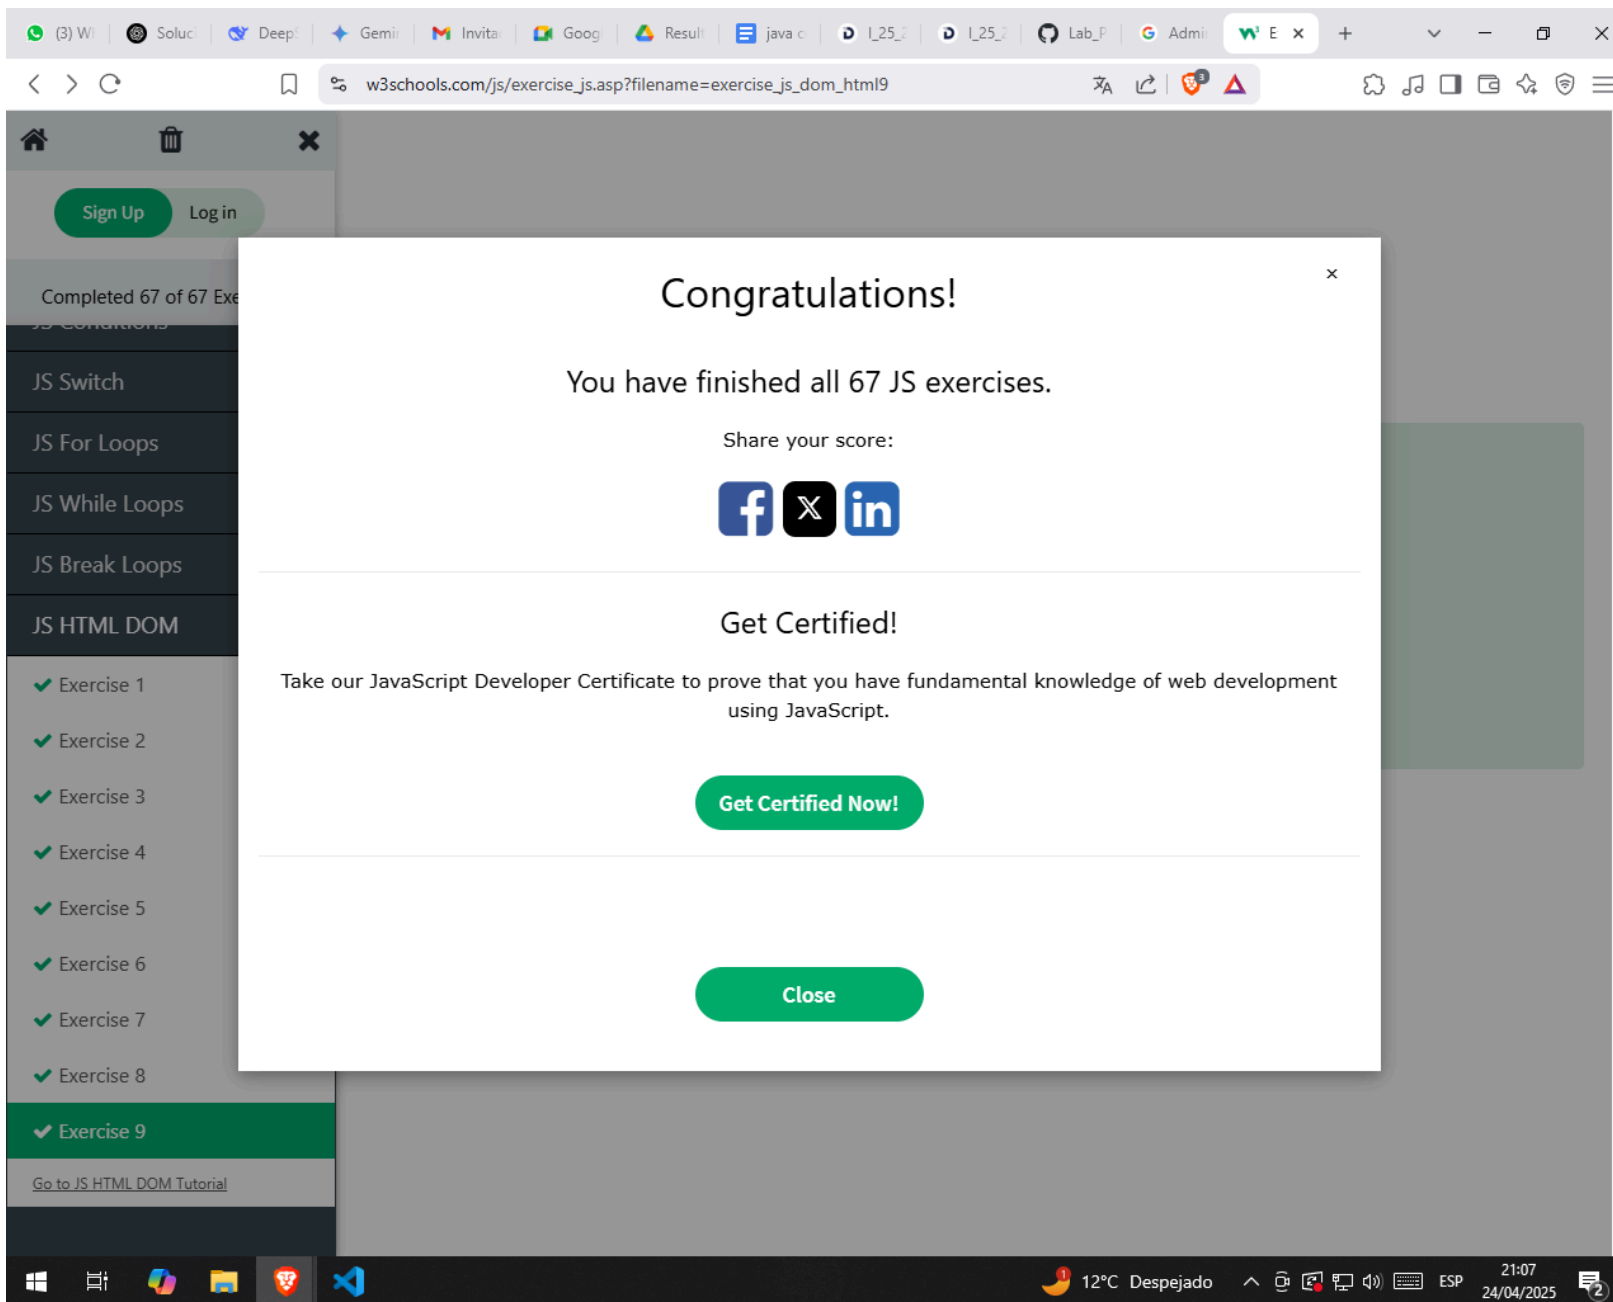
(3) W | Soluc | Deep | Gemi | Invita | Goog | Result | java c | I_25_ | I_25_ | Lab_F | Admi | E ×

w3schools.com/js/exercise_js.asp?filename=exercise_js_dom_html9

Sign Up Log in

Completed 67 of 67 Exe

JS Switch

JS For Loops

JS While Loops

JS Break Loops

JS HTML DOM

✔ Exercise 1

✔ Exercise 2

✔ Exercise 3

✔ Exercise 4

✔ Exercise 5

✔ Exercise 6

✔ Exercise 7

✔ Exercise 8

✔ Exercise 9

Go to JS HTML DOM Tutorial

×

Congratulations!

You have finished all 67 JS exercises.

Share your score:

Get Certified!

Take our JavaScript Developer Certificate to prove that you have fundamental knowledge of web development using JavaScript.

Get Certified Now!

Close

12°C Despejado ESP 21:07 24/04/2025